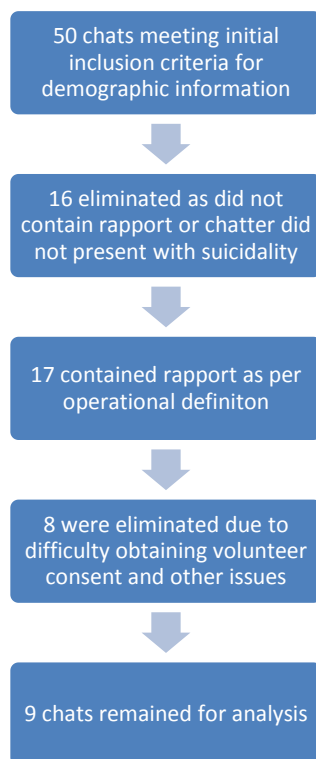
50 chats meeting initial inclusion criteria for demographic information

16 eliminated as did not contain rapport or chatter did not present with suicidality

17 contained rapport as per operational definiton

8 were eliminated due to difficulty obtaining volunteer consent and other issues

9 chats remained for analysis